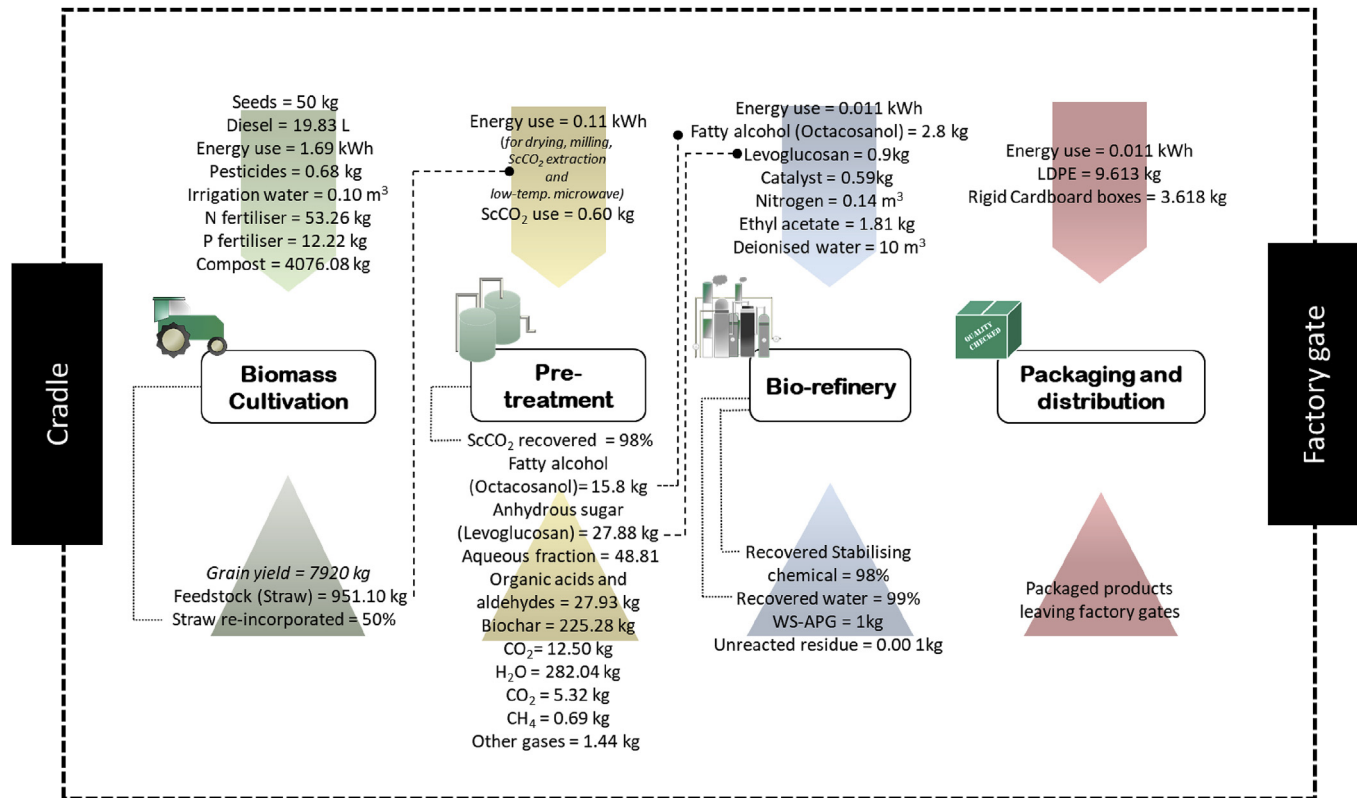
Cradle

Seeds = 50 kg
Diesel = 19.83 L
Energy use = 1.69 kWh
Pesticides = 0.68 kg
Irrigation water = 0.10 $m^3$
N fertiliser = 53.26 kg
P fertiliser = 12.22 kg
Compost = 4076.08 kg

Biomass Cultivation

Grain yield = 7920 kg
Feedstock (Straw) = 951.10 kg
Straw re-incorporated = 50%

Energy use = 0.11 kWh
(for drying, milling, $ScCO_2$ extraction and low-temp. microwave)
$ScCO_2$ use = 0.60 kg

Pre-treatment

$ScCO_2$ recovered = 98%
Fatty alcohol (Octacosanol)= 15.8 kg
Anhydrous sugar (Levoglucosan) = 27.88 kg
Aqueous fraction = 48.81
Organic acids and aldehydes = 27.93 kg
Biochar = 225.28 kg
$CO_2$= 12.50 kg
$H_2O$ = 282.04 kg
$CO_2$ = 5.32 kg
$CH_4$ = 0.69 kg
Other gases = 1.44 kg

Energy use = 0.011 kWh
Fatty alcohol (Octacosanol) = 2.8 kg
Levoglucosan = 0.9kg
Catalyst = 0.59kg
Nitrogen = 0.14 $m^3$
Ethyl acetate = 1.81 kg
Deionised water = 10 $m^3$

Bio-refinery

Recovered Stabilising chemical = 98%
Recovered water = 99%
WS-APG = 1kg
Unreacted residue = 0.00 1kg

Energy use = 0.011 kWh
LDPE = 9.613 kg
Rigid Cardboard boxes = 3.618 kg

QUALITY CHECKED

Packaging and distribution

Packaged products leaving factory gates

Factory gate